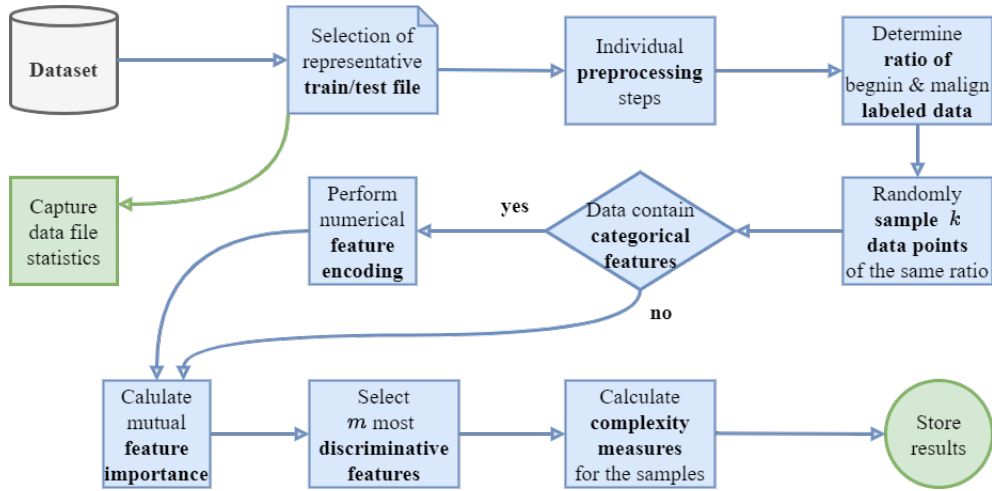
Dataset

Selection of representative train/test file

Individual preprocessing steps

Determine ratio of begnin & malign labeled data

Capture data file statistics

Perform numerical feature encoding

yes

Data contain categorical features

Randomly sample $k$ data points of the same ratio

no

Calulate mutual feature importance

Select $m$ most discriminative features

Calculate complexity measures for the samples

Store results